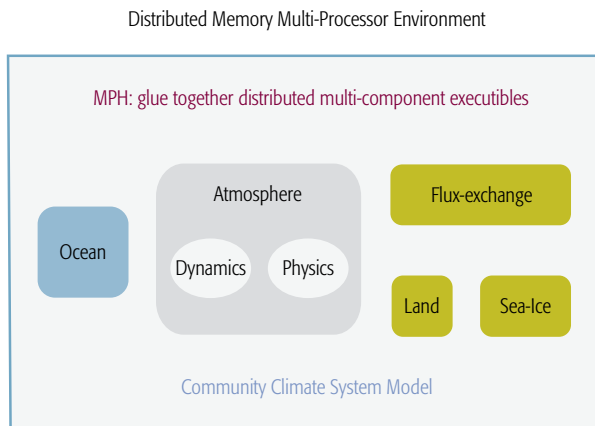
Distributed Memory Multi-Processor Environment

MPH: glue together distributed multi-component executibles

Atmosphere

Flux-exchange

Ocean

Dynamics

Physics

Land

Sea-Ice

Community Climate System Model